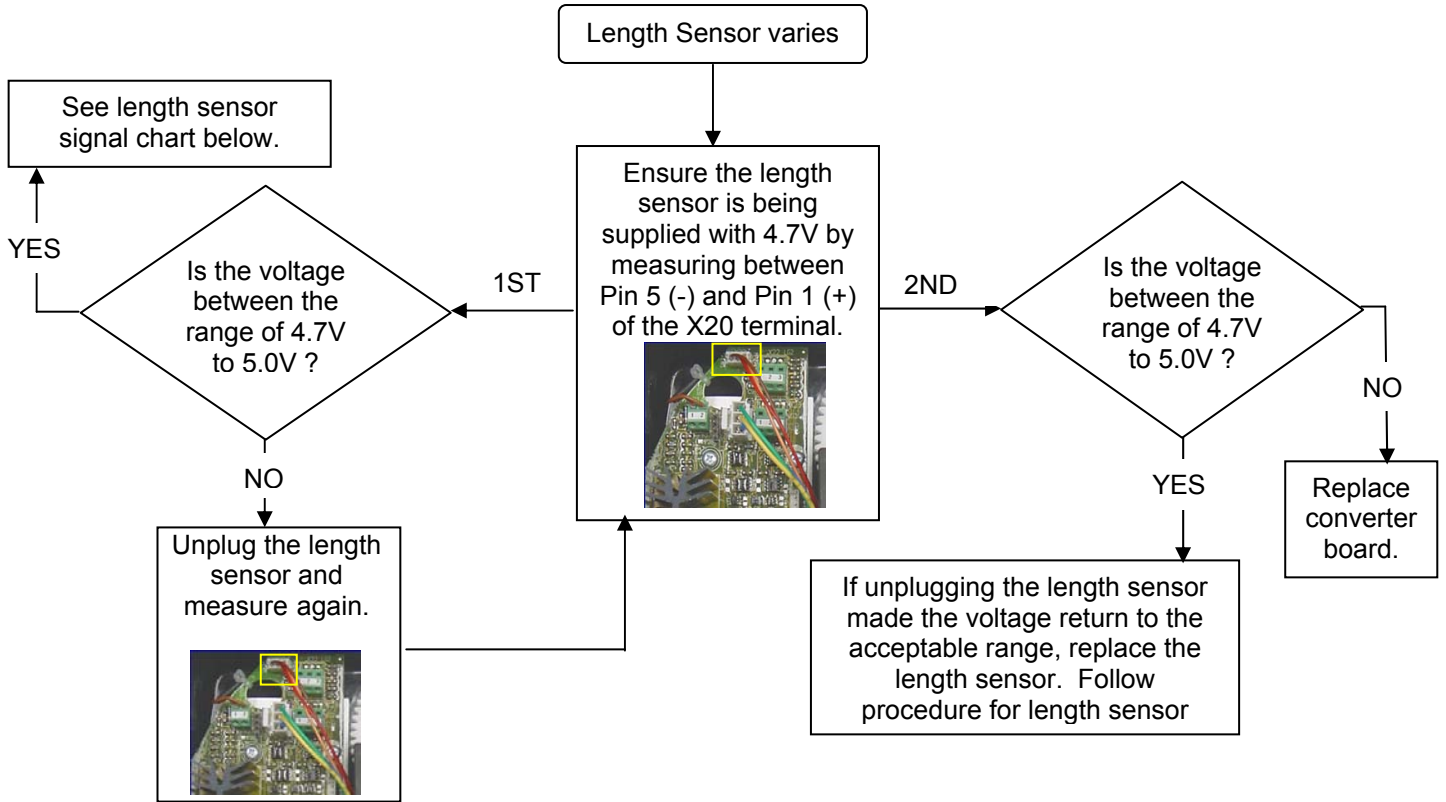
Length Sensor varies

Ensure the length sensor is being supplied with 4.7V by measuring between Pin 5 (-) and Pin 1 (+) of the X20 terminal.

1ST

Is the voltage between the range of 4.7V to 5.0V ?

YES

See length sensor signal chart below.

NO

Unplug the length sensor and measure again.

2ND

Is the voltage between the range of 4.7V to 5.0V ?

YES

If unplugging the length sensor made the voltage return to the acceptable range, replace the length sensor. Follow procedure for length sensor

NO

Replace converter board.